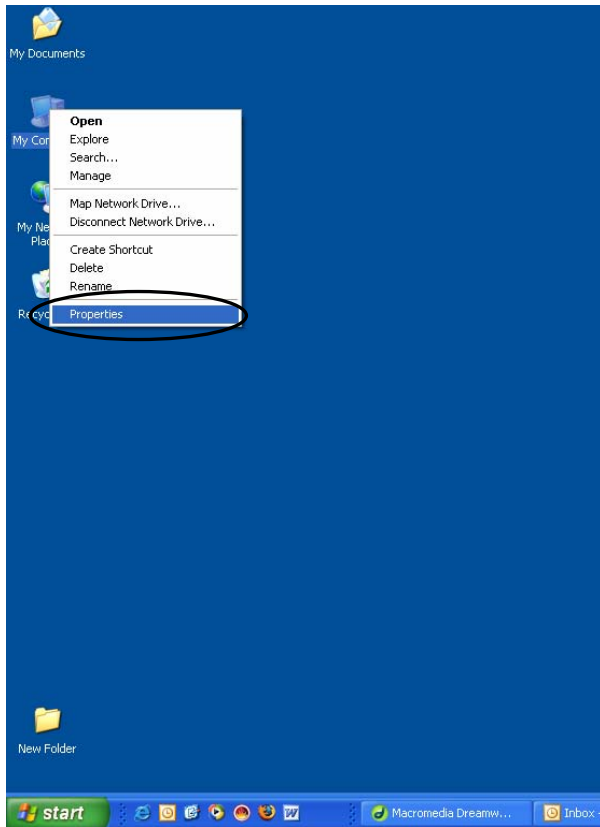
My Documents

My Co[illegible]

My Ne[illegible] Pla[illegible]

Recy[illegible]

Open
Explore
Search...
Manage

Map Network Drive...
Disconnect Network Drive...

Create Shortcut
Delete
Rename

Properties

New Folder

start

Macromedia Dreamw...

Inbox -